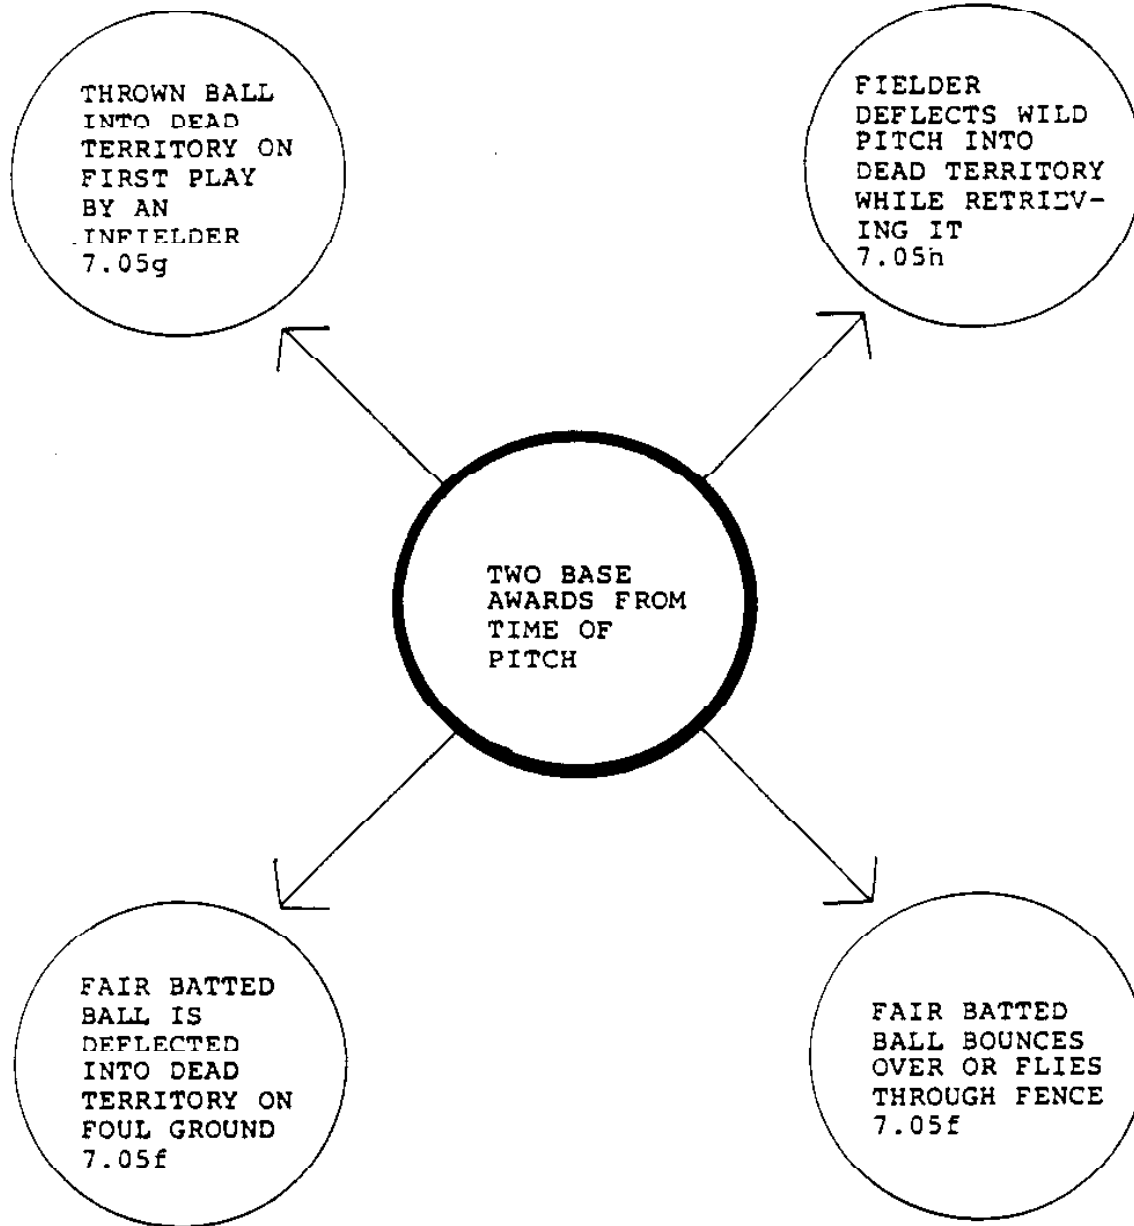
THROWN BALL INTO DEAD TERRITORY ON FIRST PLAY BY AN INFIELDER
7.05g

FIELDER DEFLECTS WILD PITCH INTO DEAD TERRITORY WHILE RETRIEVING IT
7.05h

TWO BASE AWARDS FROM TIME OF PITCH

FAIR BATTED BALL IS DEFLECTED INTO DEAD TERRITORY ON FOUL GROUND
7.05f

FAIR BATTED BALL BOUNCES OVER OR FLIES THROUGH FENCE
7.05f